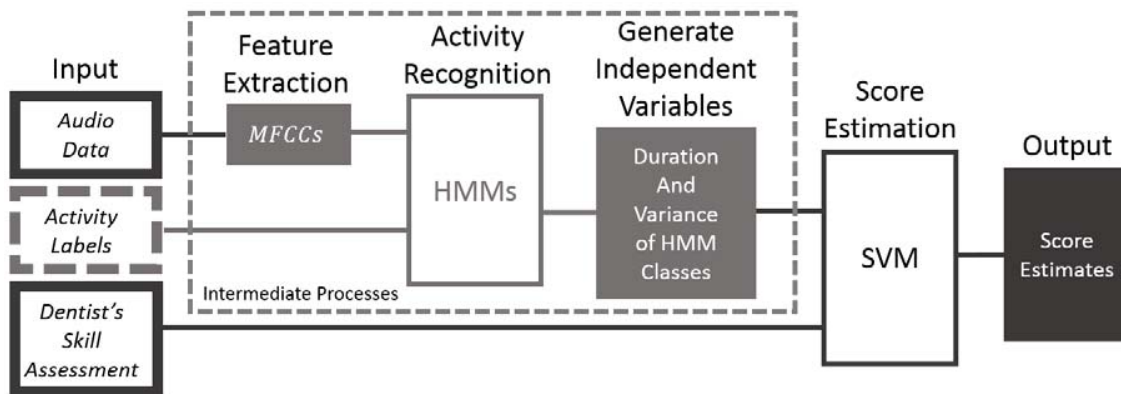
Input

Audio Data

Activity Labels

Dentist's Skill Assessment

Feature Extraction

MFCCs

Activity Recognition

HMMs

Generate Independent Variables

Duration And Variance of HMM Classes

Intermediate Processes

Score Estimation

SVM

Output

Score Estimates